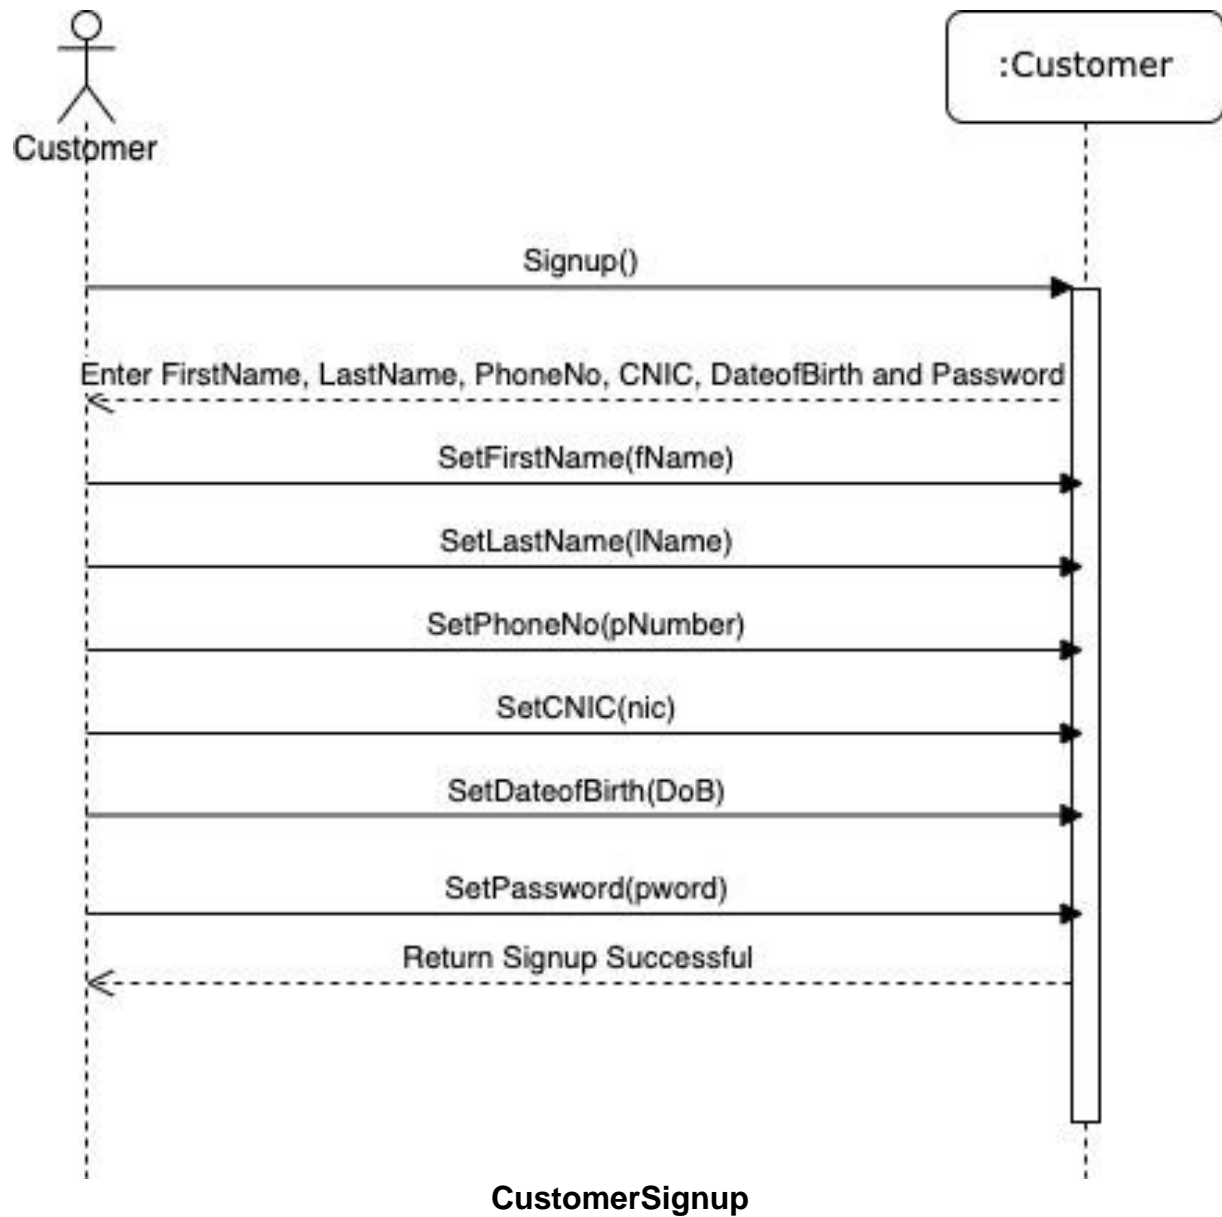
Customer

:Customer

Signup()

Enter FirstName, LastName, PhoneNo, CNIC, DateofBirth and Password

SetFirstName(fName)

SetLastName(lName)

SetPhoneNo(pNumber)

SetCNIC(nic)

SetDateofBirth(DoB)

SetPassword(pword)

Return Signup Successful

CustomerSignup